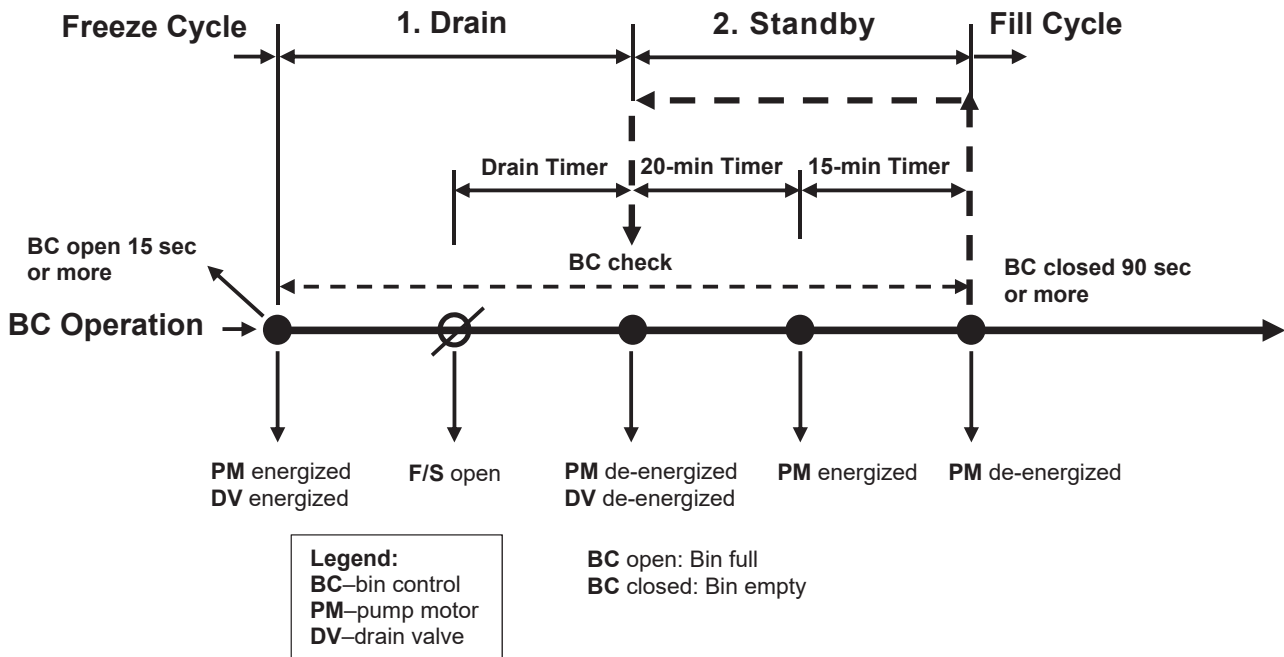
Freeze Cycle

1. Drain

2. Standby

Fill Cycle

Drain Timer

20-min Timer

15-min Timer

BC open 15 sec or more

BC check

BC closed 90 sec or more

BC Operation

PM energized
DV energized

F/S open

PM de-energized
DV de-energized

PM energized

PM de-energized

Legend:
BC–bin control
PM–pump motor
DV–drain valve

BC open: Bin full
BC closed: Bin empty